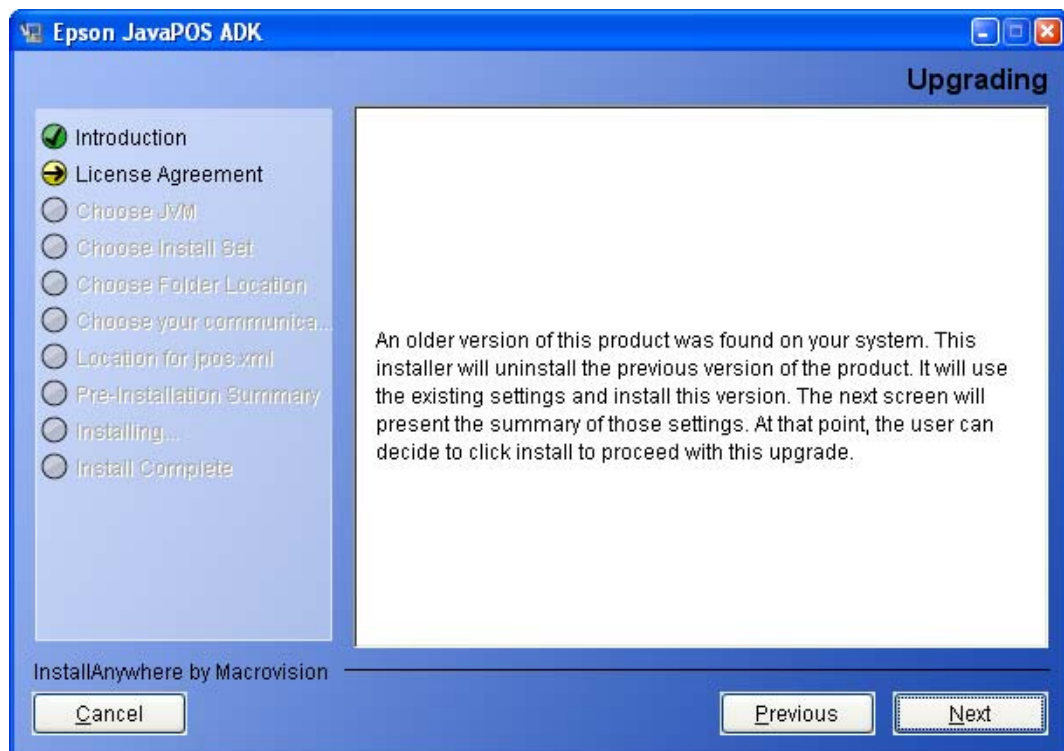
Epson JavaPOS ADK

Upgrading

Introduction
License Agreement
Choose JVM
Choose Install Set
Choose Folder Location
Choose your communica...
Location for jpos.xml
Pre-Installation Summary
Installing...
Install Complete

An older version of this product was found on your system. This installer will uninstall the previous version of the product. It will use the existing settings and install this version. The next screen will present the summary of those settings. At that point, the user can decide to click install to proceed with this upgrade.

InstallAnywhere by Macrovision

Cancel

Previous

Next